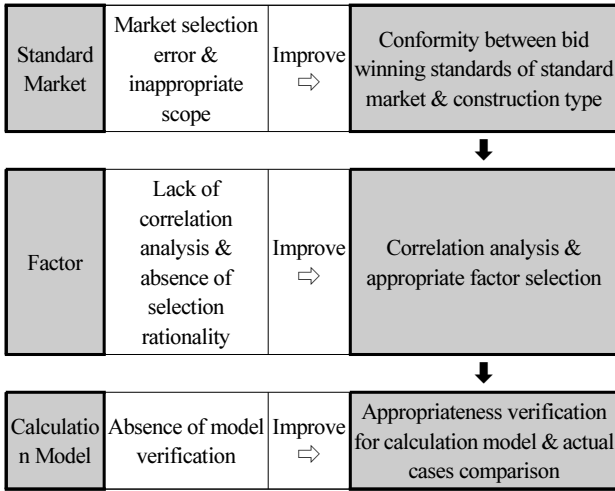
| Standard Market | Market selection error & inappropriate scope | Improve ⇨ | Conformity between bid winning standards of standard market & construction type |
|---|---|---|---|

⬇

| Factor | Lack of correlation analysis & absence of selection rationality | Improve ⇨ | Correlation analysis & appropriate factor selection |
|---|---|---|---|

⬇

| Calculatio n Model | Absence of model verification | Improve ⇨ | Appropriateness verification for calculation model & actual cases comparison |
|---|---|---|---|